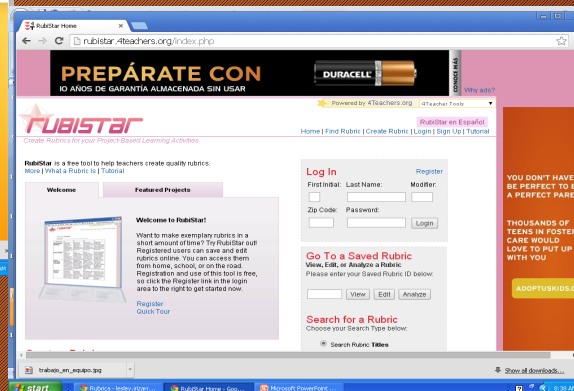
RubiStar Home

rubistar.4teachers.org/index.php

PREPÁRATE CON
10 AÑOS DE GARANTÍA ALMACENADA SIN USAR
DURACELL
CONOCE MÁS
Why ads?

Powered by 4Teachers.org
4Teacher Tools

RubiStar
Create Rubrics for your Project-Based Learning Activities

RubiStar en Español
Home | Find Rubric | Create Rubric | Login | Sign Up | Tutorial

RubiStar is a free tool to help teachers create quality rubrics.
More | What a Rubric Is | Tutorial

Welcome
Featured Projects

Welcome to RubiStar!

Want to make exemplary rubrics in a short amount of time? Try RubiStar out! Registered users can save and edit rubrics online. You can access them from home, school, or on the road. Registration and use of this tool is free, so click the Register link in the login area to the right to get started now.

Register
Quick Tour

Log In
Register
First Initial: Last Name: Modifier:
Zip Code: Password:
Login

Go To a Saved Rubric
View, Edit, or Analyze a Rubric
Please enter your Saved Rubric ID below:
View Edit Analyze

Search for a Rubric
Choose your Search Type below:
Search Rubric Titles

YOU DON'T HAVE TO BE PERFECT TO BE A PERFECT PARENT.
THOUSANDS OF TEENS IN FOSTER CARE WOULD LOVE TO PUT UP WITH YOU
ADOPTUSKIDS.ORG

trabajo_en_equipo.jpg
Show all downloads...

start
Rubrica - lesley.rizarr...
RubiStar Home - Goo...
Microsoft PowerPoint ...
6:38 AM